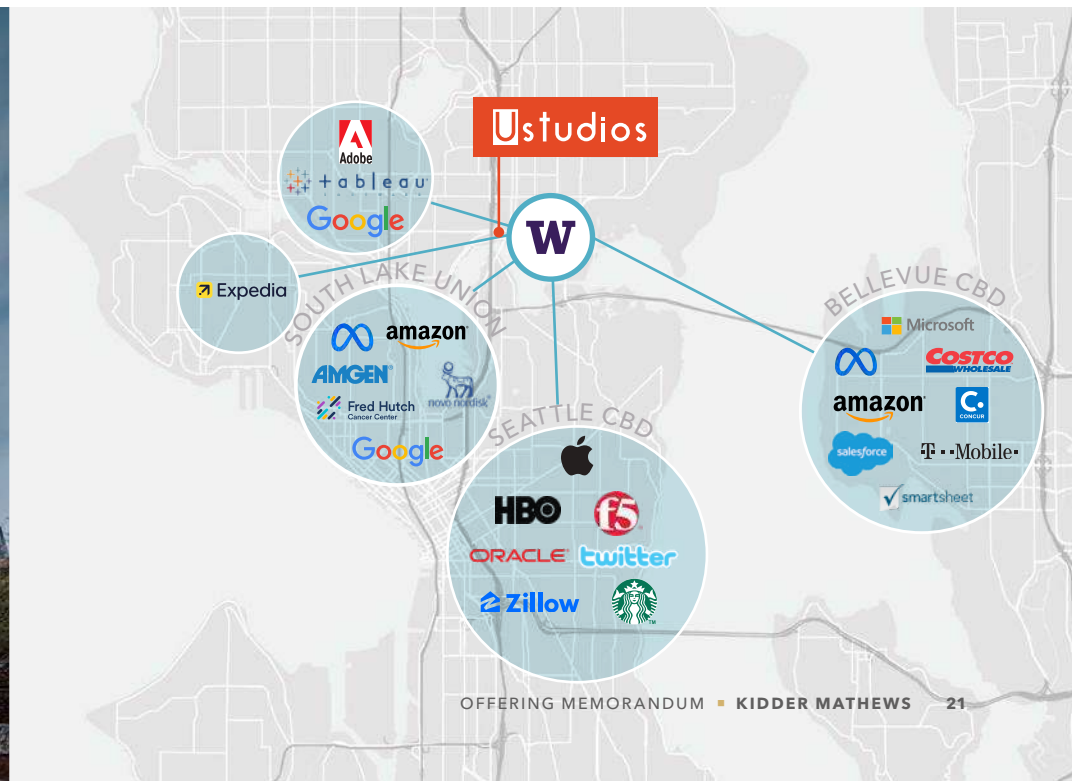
Ustudios

W

Adobe
tableau
Google

Expedia

SOUTH LAKE UNION
amazon
AMGEN
novo nordisk
Fred Hutch
Cancer Center
Google

SEATTLE CBD
HBO
f5
ORACLE
twitter
Zillow

BELLEVUE CBD
Microsoft
COSTCO WHOLESALE
amazon
CONCUR
salesforce
T··Mobile·
smartsheet

OFFERING MEMORANDUM ■ KIDDER MATHEWS 21